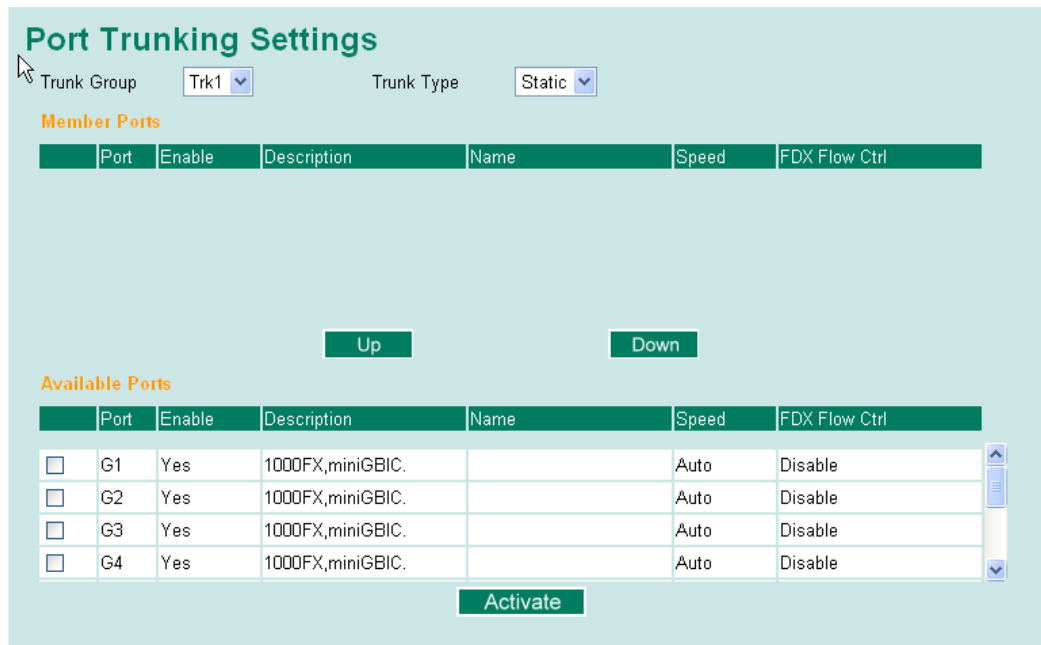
Port Trunking Settings

Trunk Group Trk1

Trunk Type Static

Member Ports

| | Port | Enable | Description | Name | Speed | FDX Flow Ctrl |
|---|---|---|---|---|---|---|

Up Down

Available Ports

| | Port | Enable | Description | Name | Speed | FDX Flow Ctrl |
|---|---|---|---|---|---|---|
| ☐ | G1 | Yes | 1000FX,miniGBIC. | | Auto | Disable |
| ☐ | G2 | Yes | 1000FX,miniGBIC. | | Auto | Disable |
| ☐ | G3 | Yes | 1000FX,miniGBIC. | | Auto | Disable |
| ☐ | G4 | Yes | 1000FX,miniGBIC. | | Auto | Disable |

Activate